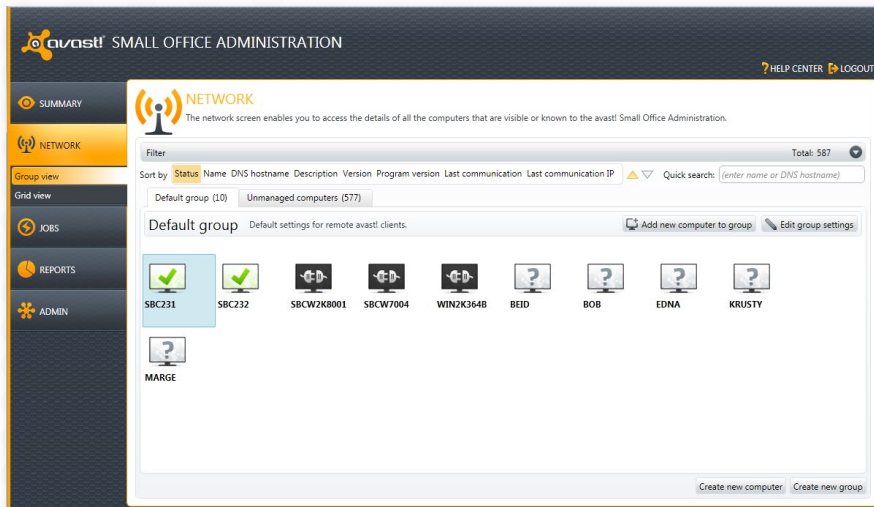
avast! SMALL OFFICE ADMINISTRATION

? HELP CENTER LOGOUT

SUMMARY
NETWORK
Group view
Grid view
JOBS
REPORTS
ADMIN

NETWORK
The network screen enables you to access the details of all the computers that are visible or known to the avast! Small Office Administration.

Filter
Total: 587

Sort by Status Name DNS hostname Description Version Program version Last communication Last communication IP
Quick search: (enter name or DNS hostname)

Default group (10)
Unmanaged computers (577)

Default group Default settings for remote avast! clients.
Add new computer to group
Edit group settings

SBC231
SBC232
SBCW2K8001
SBCW7004
WIN2K364B
BEID
BOB
EDNA
KRUSTY
MARGE

Create new computer
Create new group